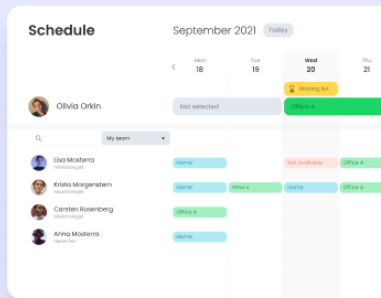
Schedule

September 2021 Today

Mon 18
Tue 19
Wed 20
Thu 21

Waiting list

Olivia Orkin

Not selected
Office A

My team

Lisa Mosterra
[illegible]

Krista Morgenstern
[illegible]

Carsten Rosenberg
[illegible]

Anna Mosterra
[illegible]

Home
Not available
Office A

Home
Office A
Home
Office A

Office A

Home